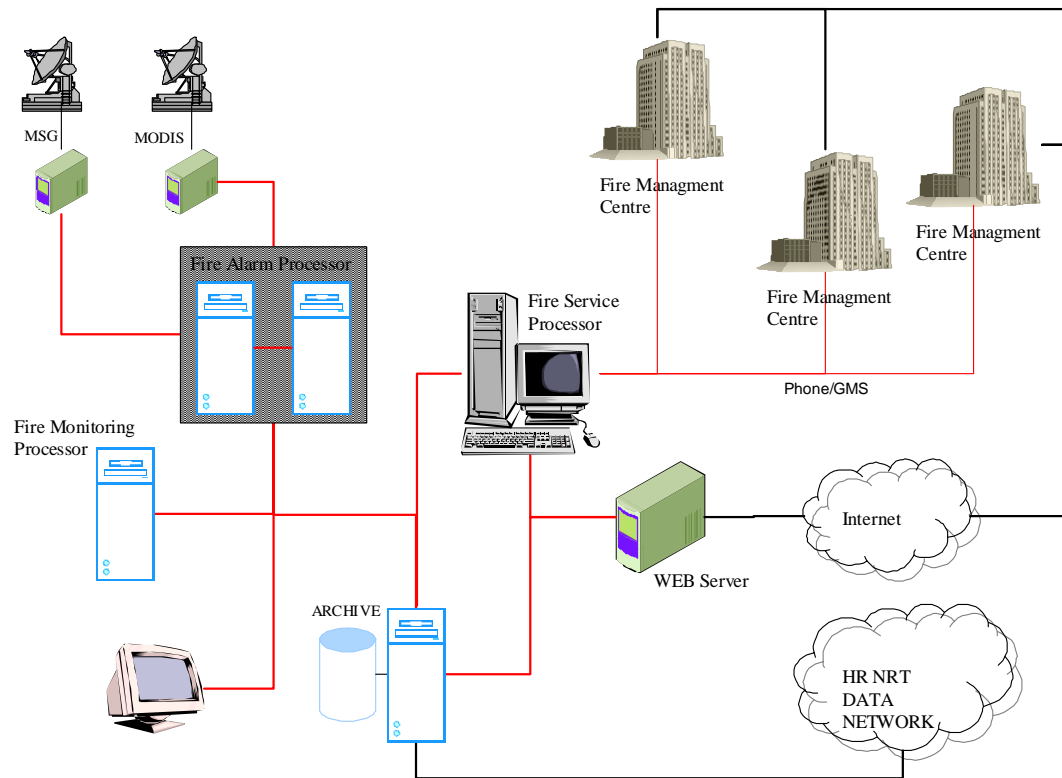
MSG
MODIS
Fire Alarm Processor
Fire Managment Centre
Fire Managment Centre
Fire Managment Centre
Fire Service Processor
Phone/GMS
Fire Monitoring Processor
Internet
WEB Server
ARCHIVE
HR NRT DATA NETWORK